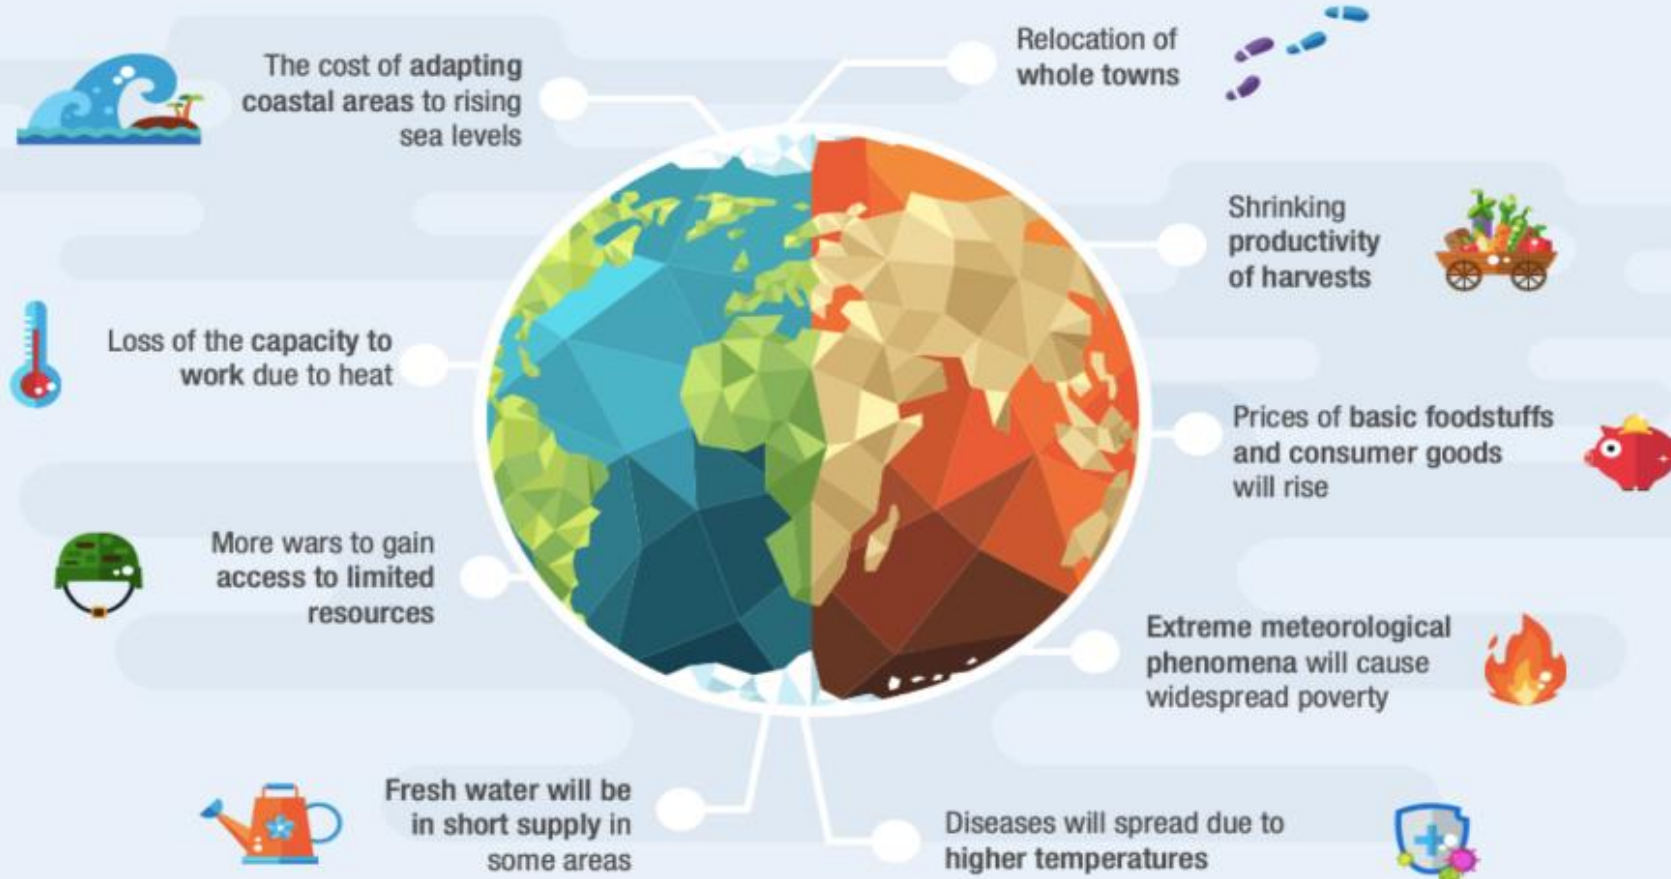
The cost of adapting coastal areas to rising sea levels

Relocation of whole towns

Shrinking productivity of harvests

Loss of the capacity to work due to heat

Prices of basic foodstuffs and consumer goods will rise

More wars to gain access to limited resources

Extreme meteorological phenomena will cause widespread poverty

Fresh water will be in short supply in some areas

Diseases will spread due to higher temperatures